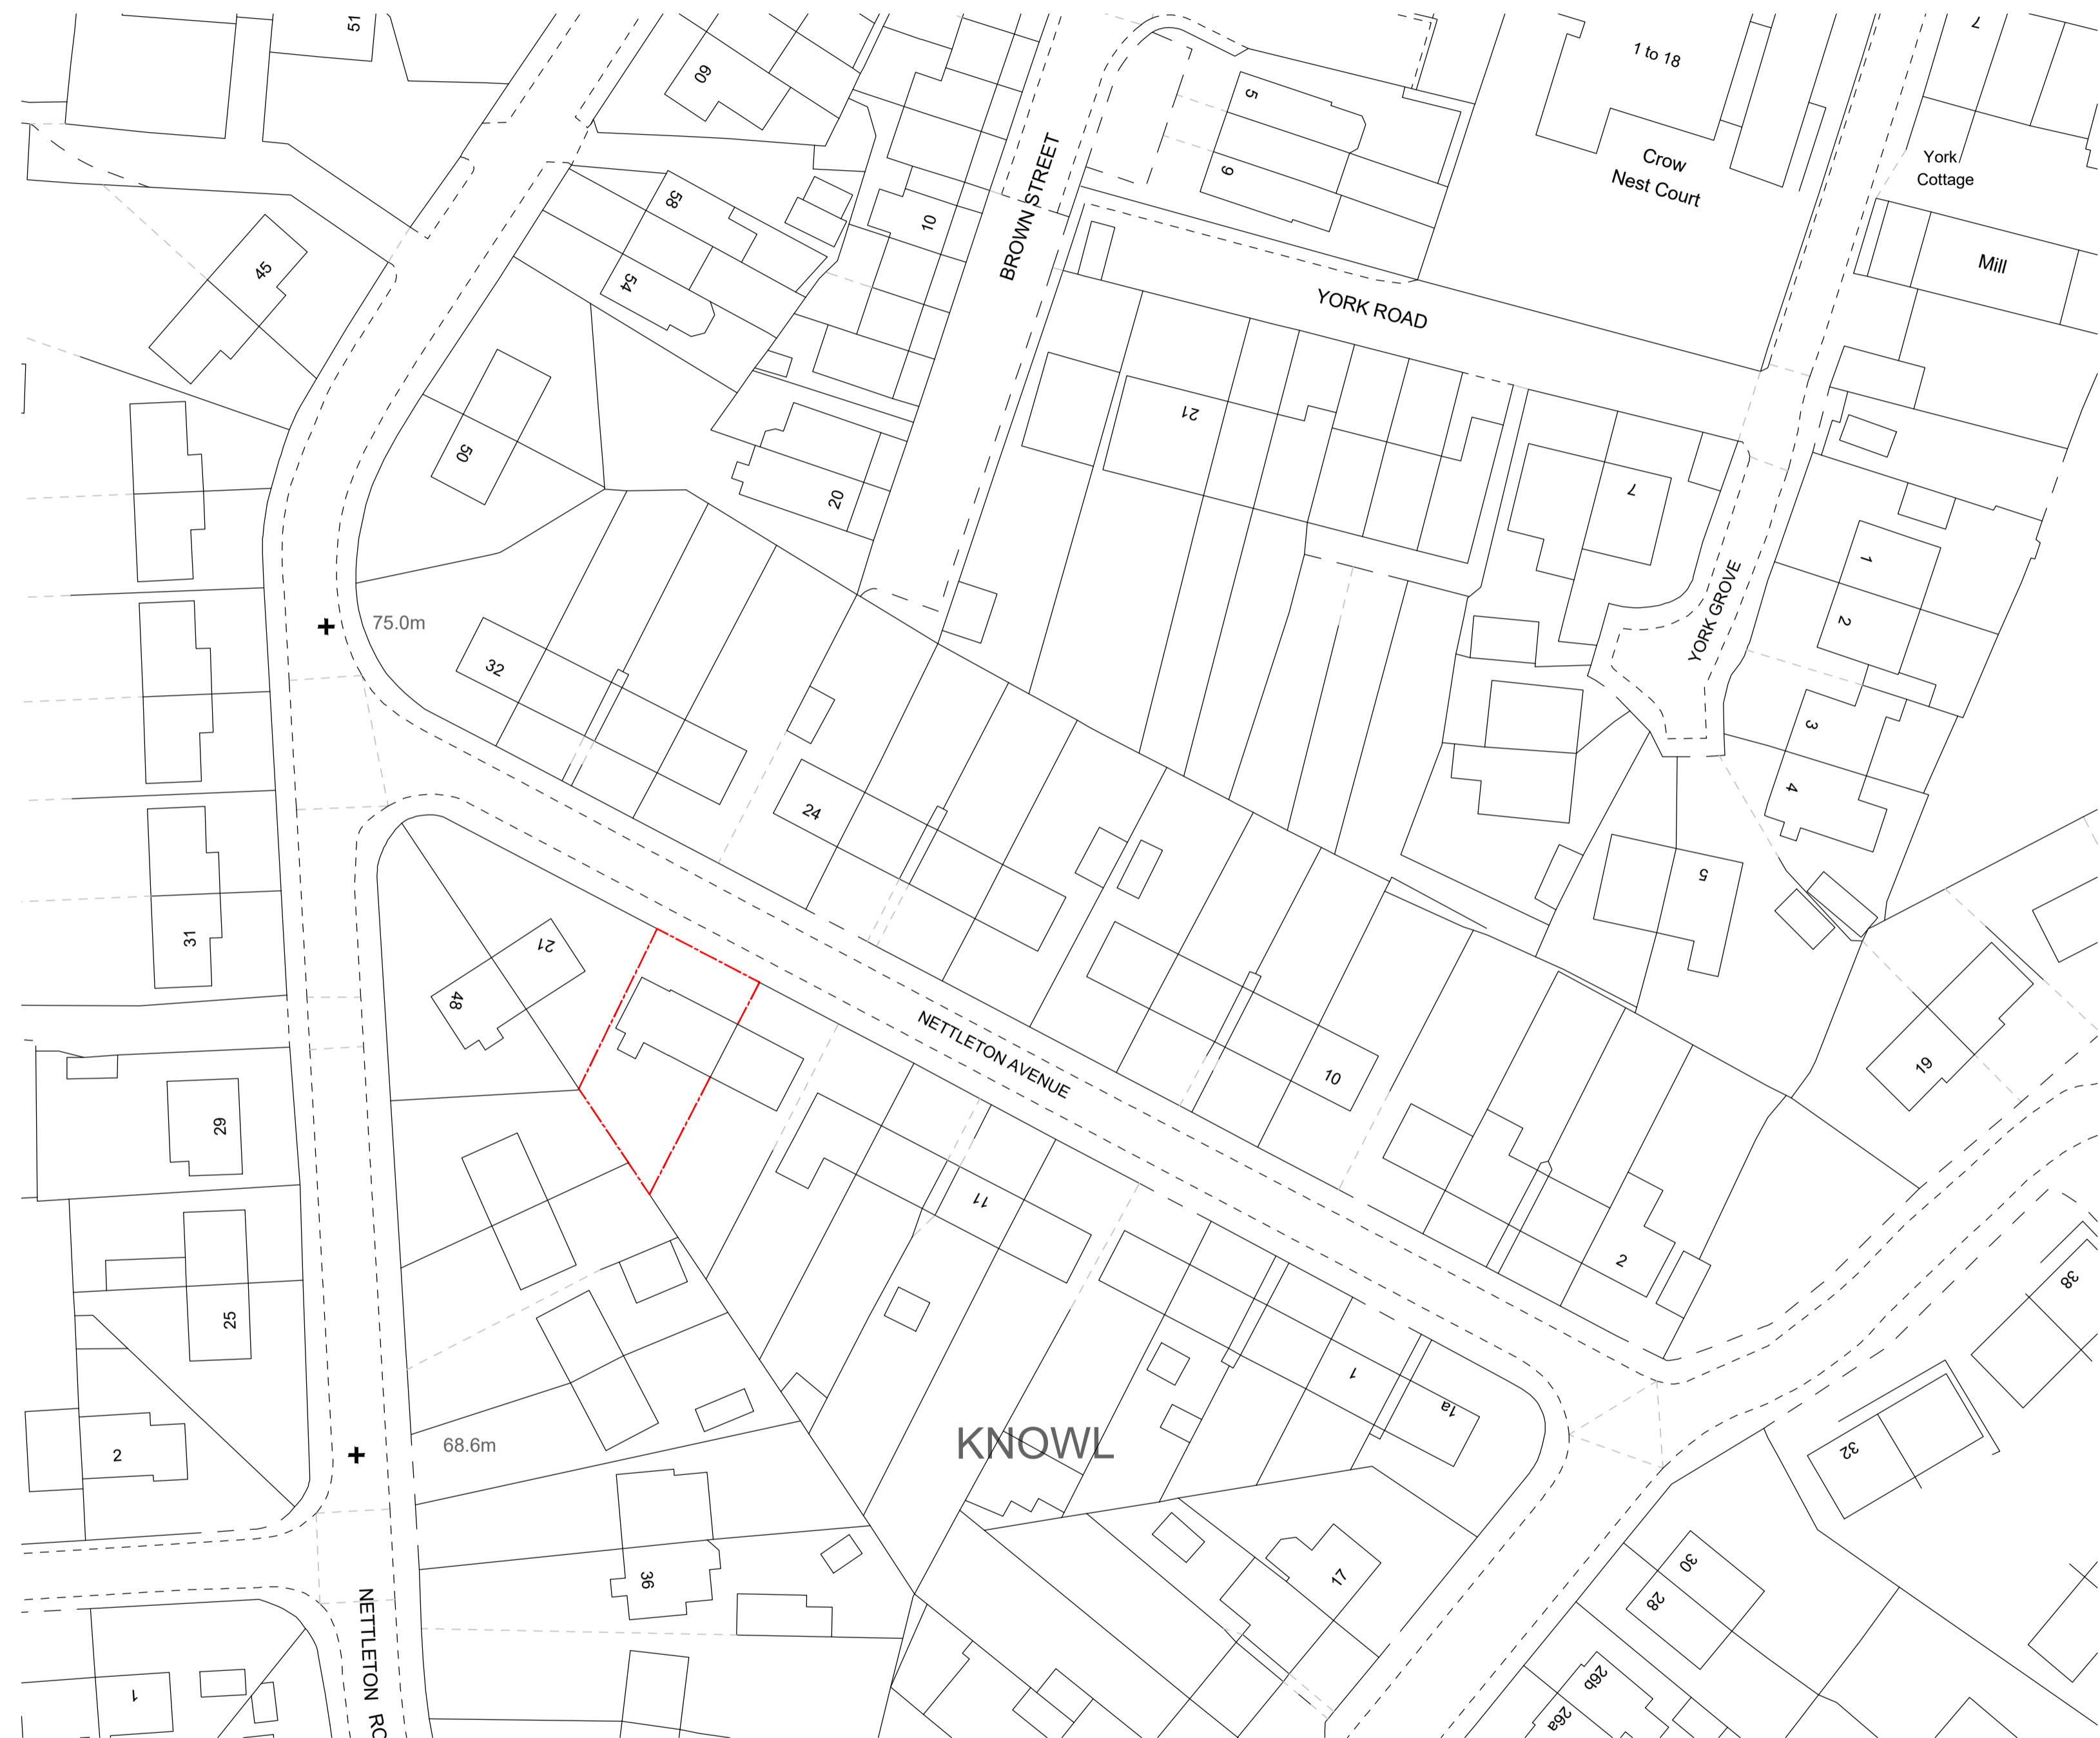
51
60
1 to 18
5
6
Crow Nest Court
York Cottage
Mill
7
58
10
BROWN STREET
YORK ROAD
45
54
50
21
20
7
1
2
YORK GROVE
75.0m
32
3
4
24
5
31
21
48
NETTLETON AVENUE
10
19
29
11
2
38
25
1
1a
2
68.6m
KNOWL
32
36
17
30
28
NETTLETON RO
1
26b
26a